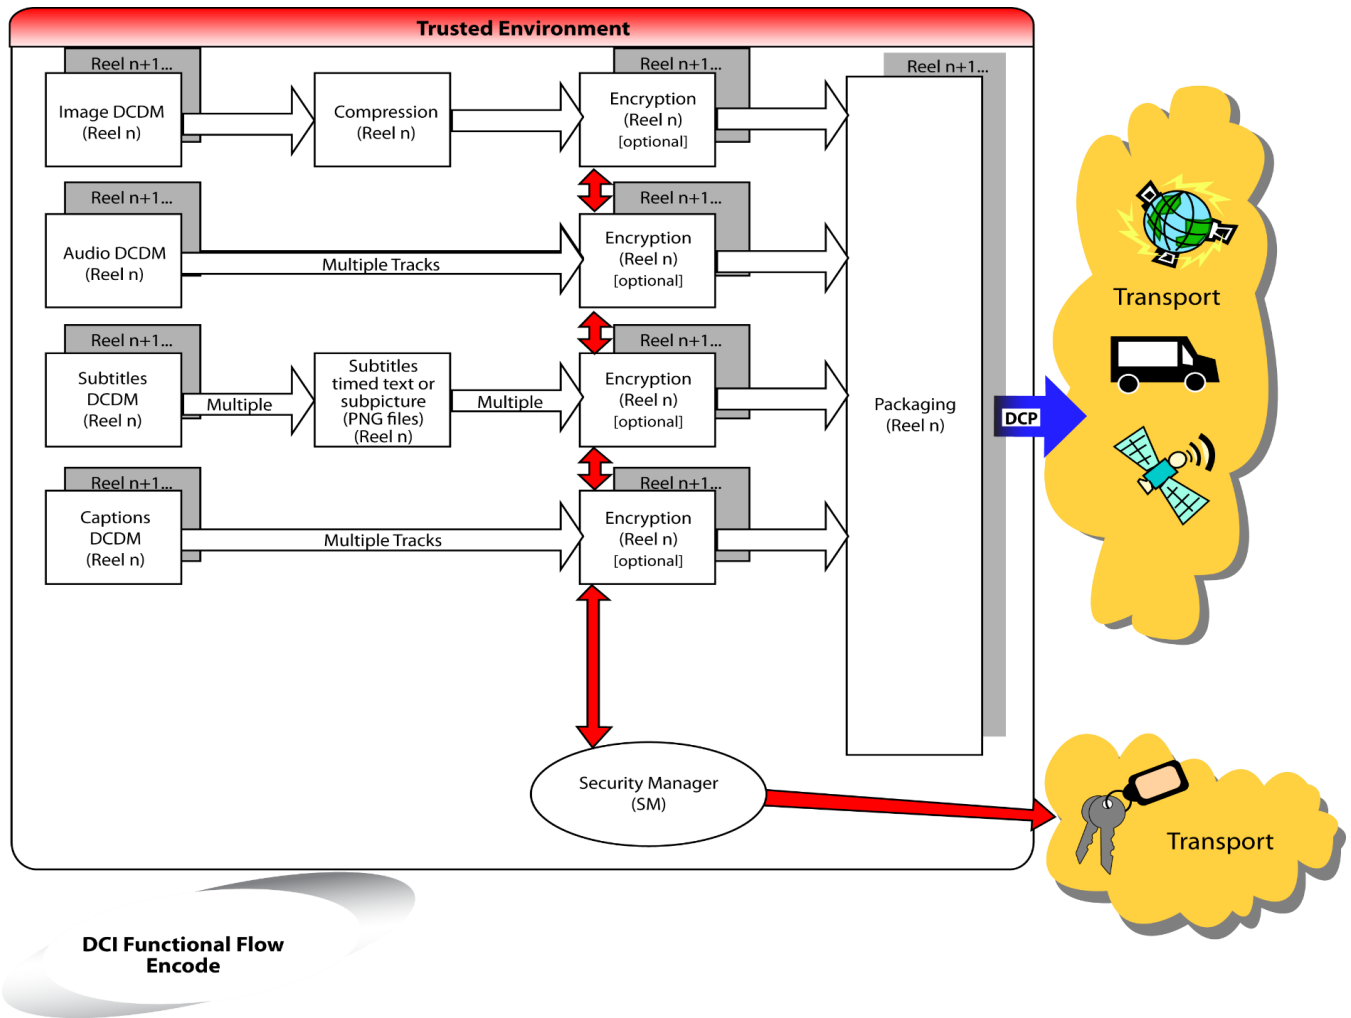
Trusted Environment

Reel n+1...
Image DCDM
(Reel n)

Compression
(Reel n)

Reel n+1...
Encryption
(Reel n)
[optional]

Reel n+1...

Reel n+1...
Audio DCDM
(Reel n)

Multiple Tracks

Reel n+1...
Encryption
(Reel n)
[optional]

Reel n+1...
Subtitles
DCDM
(Reel n)

Multiple

Subtitles
timed text or
subpicture
(PNG files)
(Reel n)

Multiple

Reel n+1...
Encryption
(Reel n)
[optional]

Packaging
(Reel n)

DCP

Transport

Reel n+1...
Captions
DCDM
(Reel n)

Multiple Tracks

Reel n+1...
Encryption
(Reel n)
[optional]

Security Manager
(SM)

Transport

DCI Functional Flow
Encode